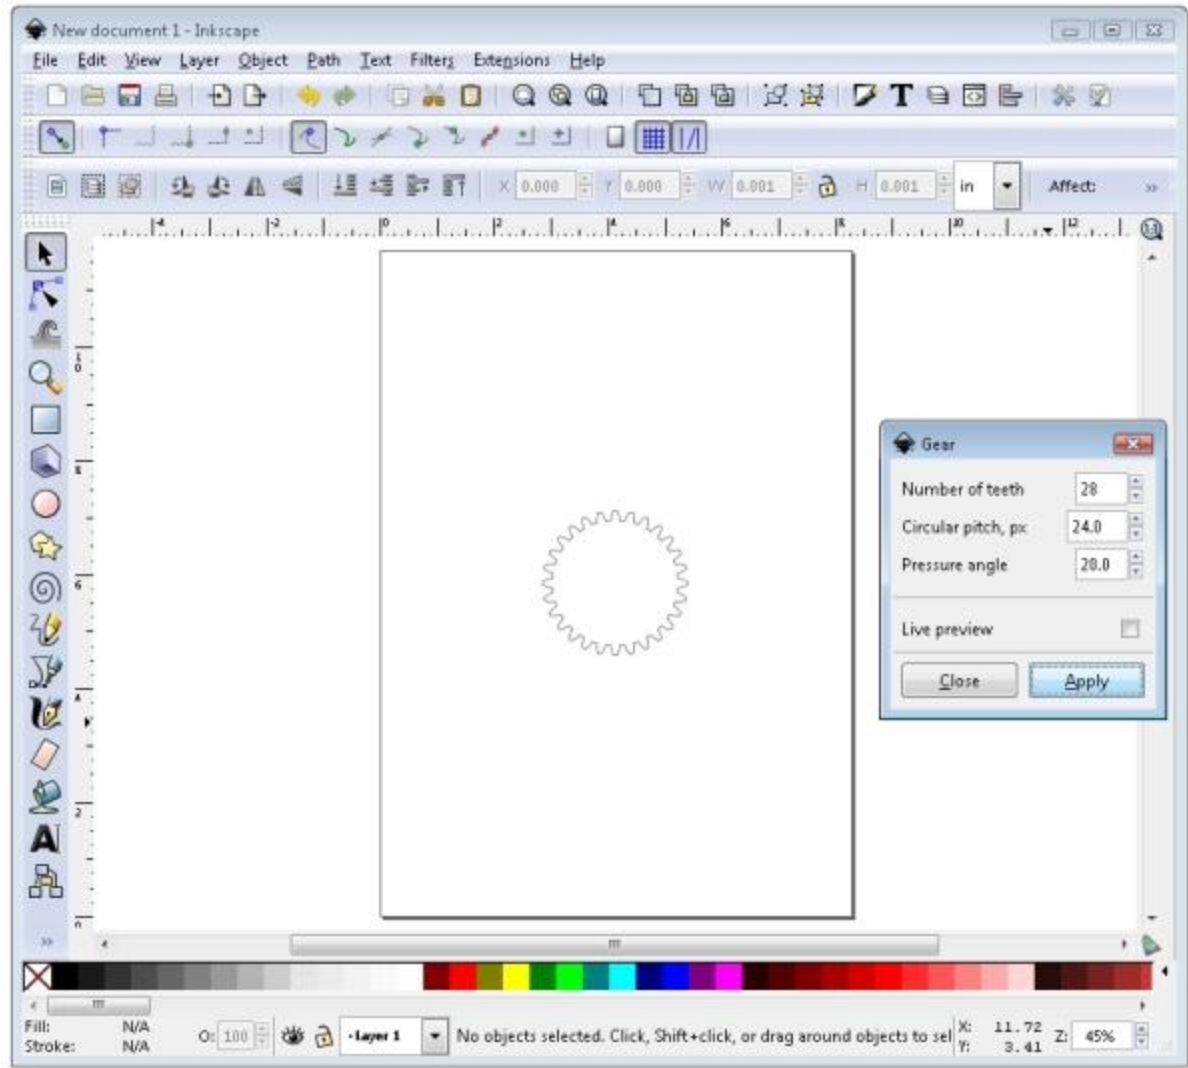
New document 1 - Inkscape

File Edit View Layer Object Path Text Filters Extensions Help

X 0.000 Y 0.000 W 0.001 H 0.001 in Affect:

Gear

Number of teeth 28

Circular pitch, px 24.0

Pressure angle 20.0

Live preview

Close Apply

Fill: N/A
Stroke: N/A

O: 100

-Layer 1

No objects selected. Click, Shift+click, or drag around objects to sel

X: 11.72
Y: 3.41

Z: 45%